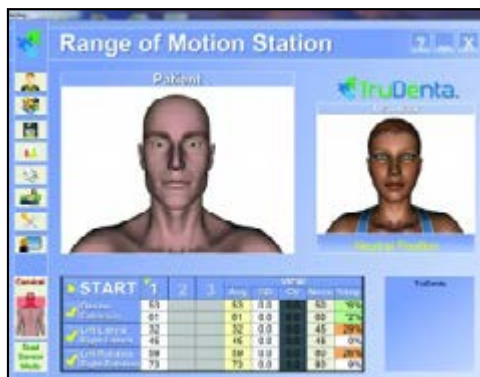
Range of Motion Station

Patient

TruDenta.

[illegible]

Neutral Position

Cervical

Cervical Spine Study

START 1 2 3

| | 1 | 2 | 3 | Avg | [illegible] | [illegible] | Norm | Totals |
|---|---|---|---|---|---|---|---|---|
| Flexion Extension | 53 | | | 53 | 0.0 | | 50 | 6% |
| | 61 | | | 61 | 0.0 | | 60 | 2% |
| Left Lateral Right Lateral | 32 | | | 32 | 0.0 | | 45 | 29% |
| | 45 | | | 45 | 0.0 | | 45 | 0% |
| Left Rotation Right Rotation | 59 | | | 59 | 0.0 | | 80 | 26% |
| | 73 | | | 73 | 0.0 | | 80 | 9% |

TruDenta